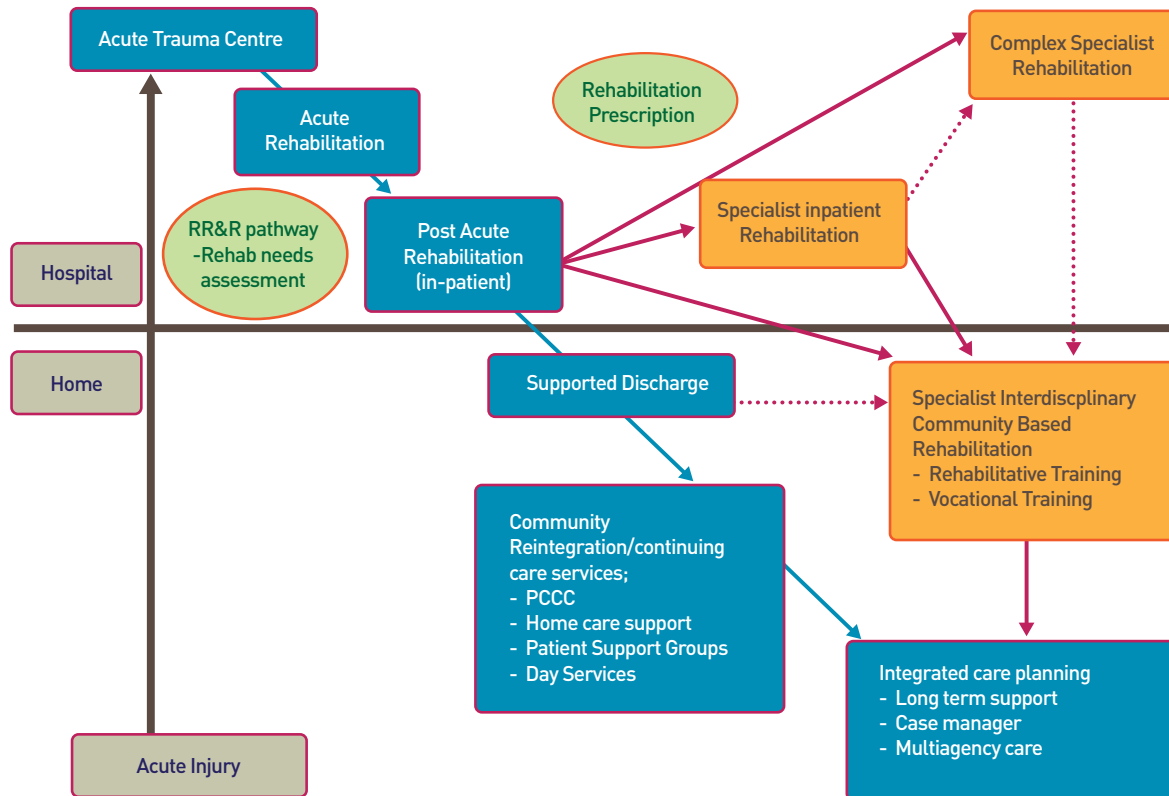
Acute Trauma Centre

Acute Rehabilitation

Rehabilitation Prescription

Complex Specialist Rehabilitation

RR&R pathway -Rehab needs assessment

Post Acute Rehabilitation (in-patient)

Specialist inpatient Rehabilitation

Hospital

Home

Supported Discharge

Specialist Interdiscplinary Community Based Rehabilitation
- Rehabilitative Training
- Vocational Training

Community Reintegration/continuing care services;
- PCCC
- Home care support
- Patient Support Groups
- Day Services

Integrated care planning
- Long term support
- Case manager
- Multiagency care

Acute Injury